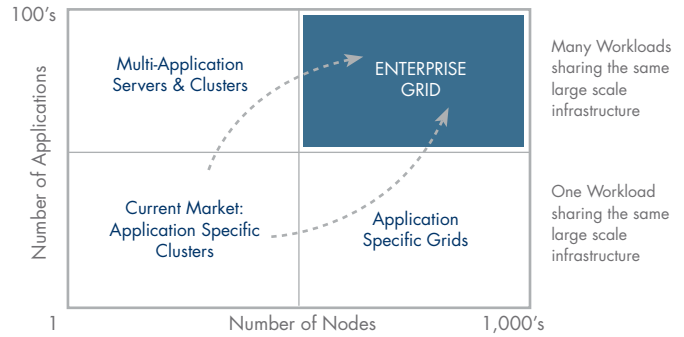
100's

Number of Applications

Multi-Application Servers & Clusters

ENTERPRISE GRID

Many Workloads sharing the same large scale infrastructure

Current Market: Application Specific Clusters

Application Specific Grids

One Workload sharing the same large scale infrastructure

1

Number of Nodes

1,000's